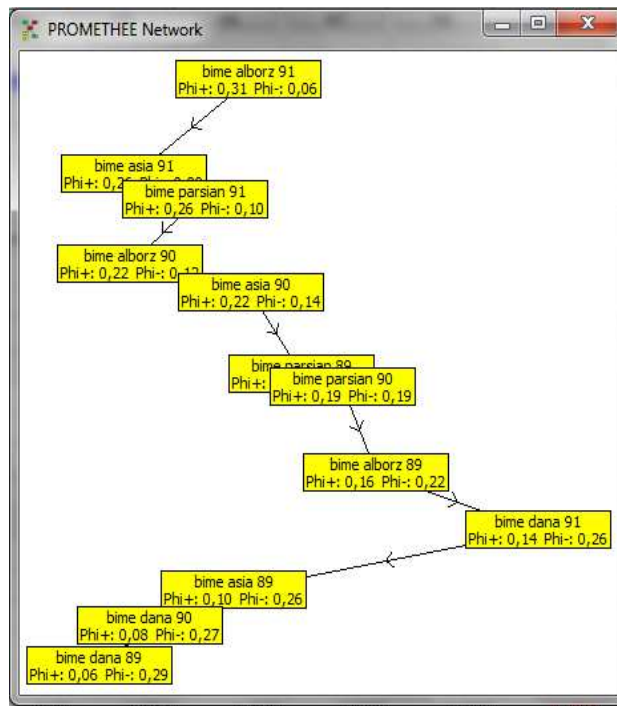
PROMETHEE Network

bime alborz 91
Phi+: 0,31 Phi-: 0,06

bime asia 91
Phi+: 0,2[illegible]

bime parsian 91
Phi+: 0,26 Phi-: 0,10

bime alborz 90
Phi+: 0,22 Phi-: 0,1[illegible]

bime asia 90
Phi+: 0,22 Phi-: 0,14

bime parsian 89
Phi+: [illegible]

bime parsian 90
Phi+: 0,19 Phi-: 0,19

bime alborz 89
Phi+: 0,16 Phi-: 0,22

bime dana 91
Phi+: 0,14 Phi-: 0,26

bime asia 89
Phi+: 0,10 Phi-: 0,26

bime dana 90
Phi+: 0,08 Phi-: 0,27

bime dana 89
Phi+: 0,06 Phi-: 0,29